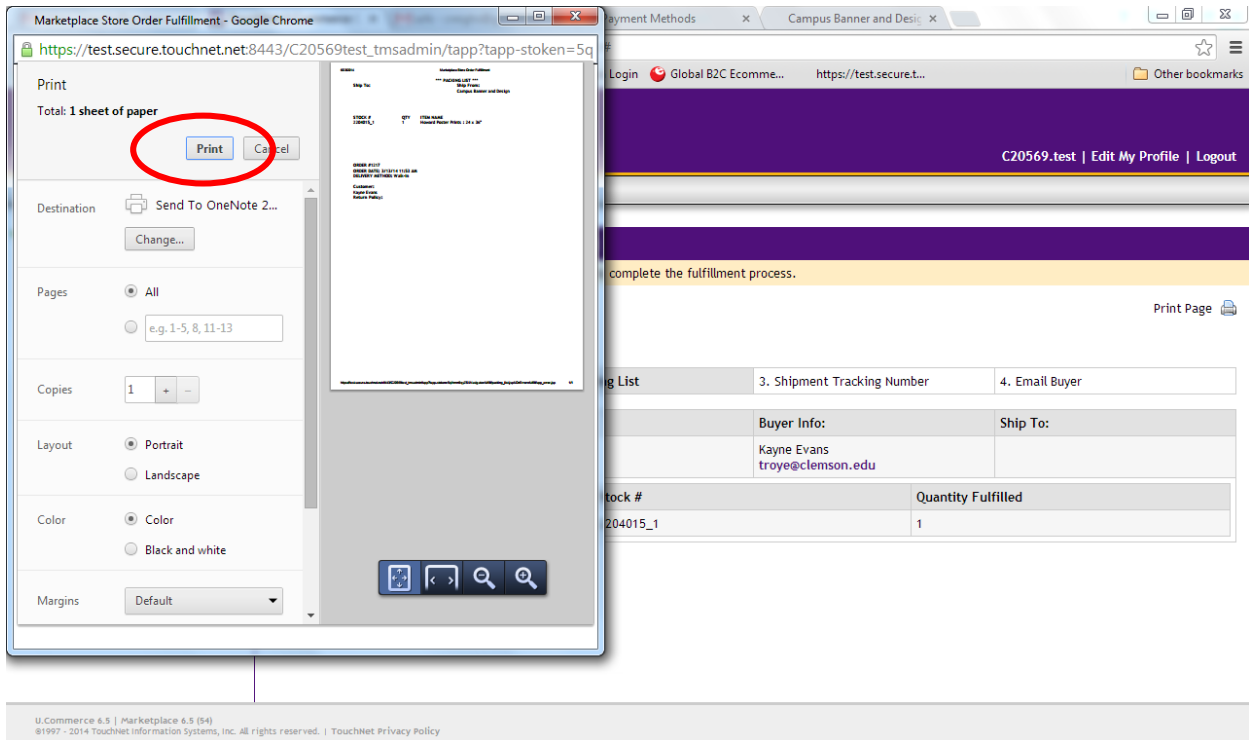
Marketplace Store Order Fulfillment - Google Chrome

https://test.secure.touchnet.net:8443/C20569test_tmsadmin/tapp?tapp-stoken=5q

Print

Total: 1 sheet of paper

Print Cancel

Destination Send To OneNote 2...

Change...

Pages All

e.g. 1-5, 8, 11-13

Copies 1 + −

Layout Portrait

Landscape

Color Color

Black and white

Margins Default

*** PACKING LIST ***

Ship To:

Ship From: Campus Banner and Design

STOCK # QTY ITEM NAME

204015_1 1 Howard Poster Prints : 24 x 36"

ORDER #1317

ORDER DATE: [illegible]

DELIVERY METHOD: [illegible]

Customer: Kayne Evans

Return Policy:

Payment Methods ×

Campus Banner and Desi ×

Login Global B2C Ecomme... https://test.secure.t... Other bookmarks

C20569.test | Edit My Profile | Logout

complete the fulfillment process.

Print Page

| ng List | 3. Shipment Tracking Number | 4. Email Buyer |
|---|---|---|
| | Buyer Info: | Ship To: |
| | Kayne Evans troye@clemson.edu | |

| tock # | Quantity Fulfilled |
|---|---|
| 204015_1 | 1 |

U.Commerce 6.5 | Marketplace 6.5 (54)
©1997 - 2014 TouchNet Information Systems, Inc. All rights reserved. | TouchNet Privacy Policy